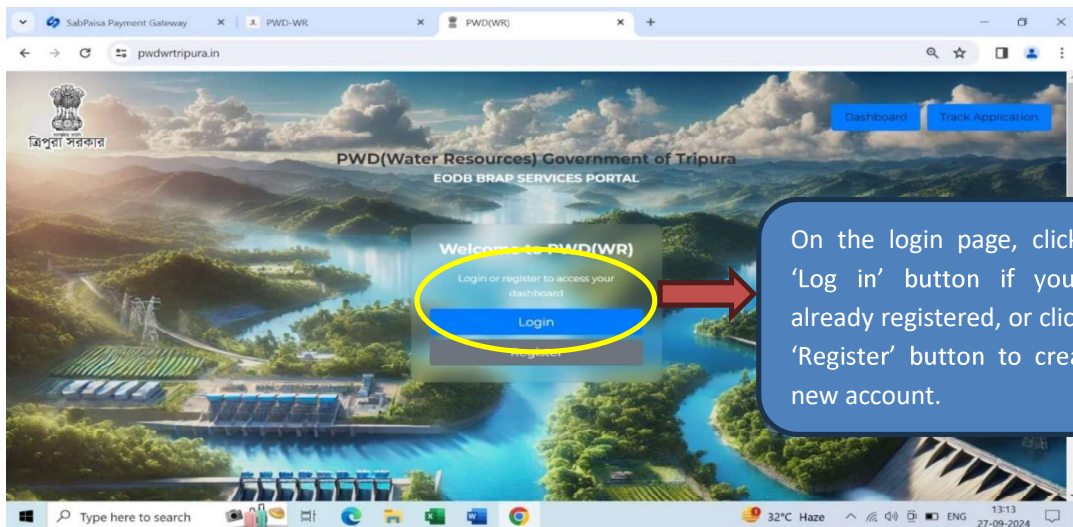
SabPaisa Payment Gateway × PWD-WR × PWD(WR) × +

pwdwrtripura.in

ত্রিপুরা সরকার

Dashboard Track Application

PWD(Water Resources) Government of Tripura
EODB BRAP SERVICES PORTAL

Welcome to PWD(WR)
Login or register to access your dashboard
Login
Register

On the login page, click 'Log in' button if you already registered, or clic 'Register' button to crea new account.

Type here to search

32°C Haze ENG 13:13 27-09-2024